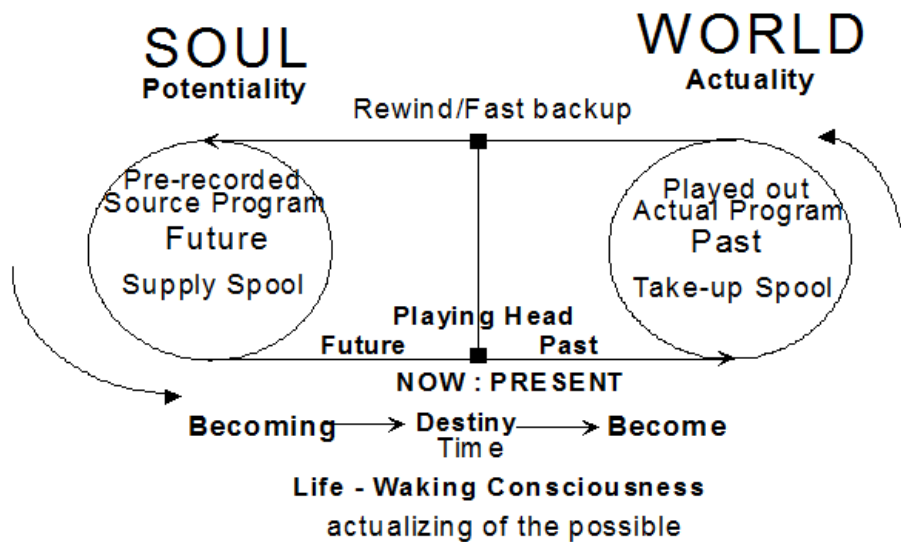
SOUL
Potentiality

WORLD
Actuality

Rewind/Fast backup

Pre-recorded Source Program
Future
Supply Spool

Played out Actual Program
Past
Take-up Spool

Playing Head
Future
Past
NOW : PRESENT

Becoming → Destiny Time → Become

Life - Waking Consciousness
actualizing of the possible